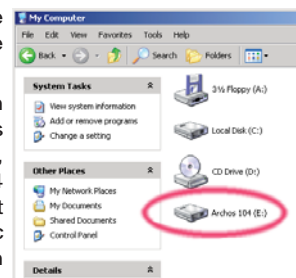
My Computer

File Edit View Favorites Tools Help

Back Search Folders

System Tasks

View system information

Add or remove programs

Change a setting

Other Places

My Network Places

My Documents

Shared Documents

Control Panel

Details

3½ Floppy (A:)

Local Disk (C:)

CD Drive (D:)

Archos 104 (E:)